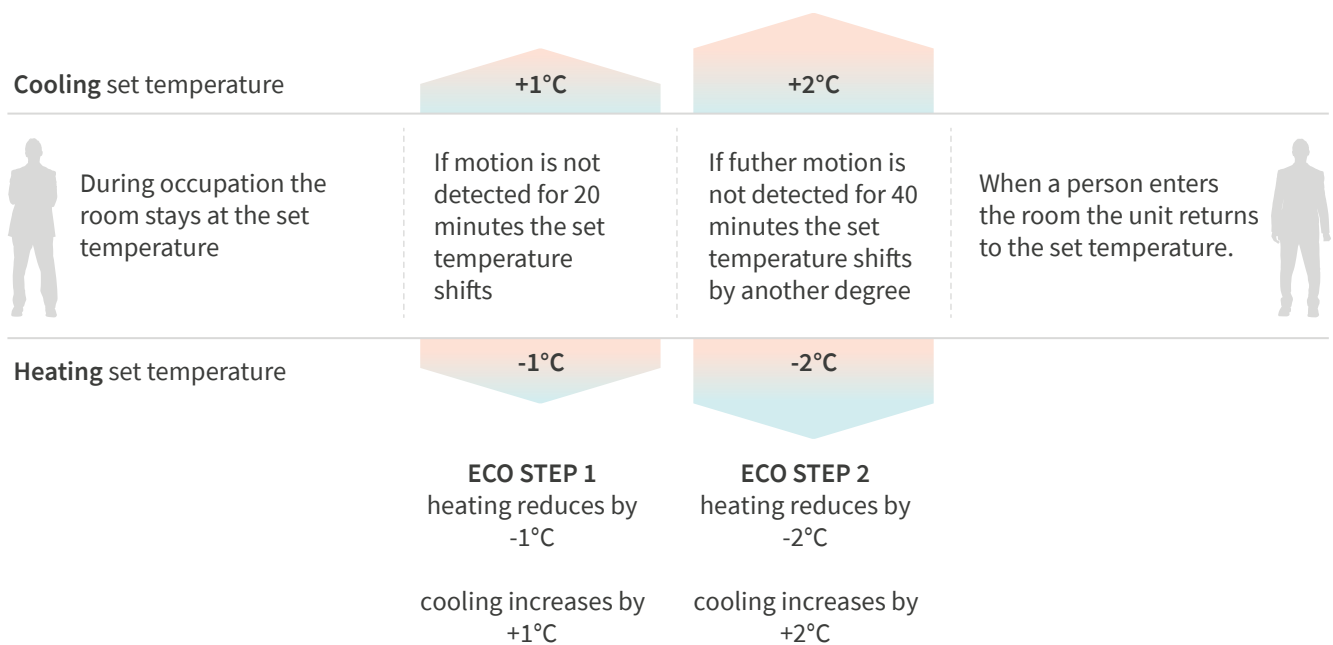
Cooling set temperature

+1°C

+2°C

During occupation the room stays at the set temperature

If motion is not detected for 20 minutes the set temperature shifts

If futher motion is not detected for 40 minutes the set temperature shifts by another degree

When a person enters the room the unit returns to the set temperature.

Heating set temperature

-1°C

-2°C

ECO STEP 1
heating reduces by -1°C

cooling increases by +1°C

ECO STEP 2
heating reduces by -2°C

cooling increases by +2°C